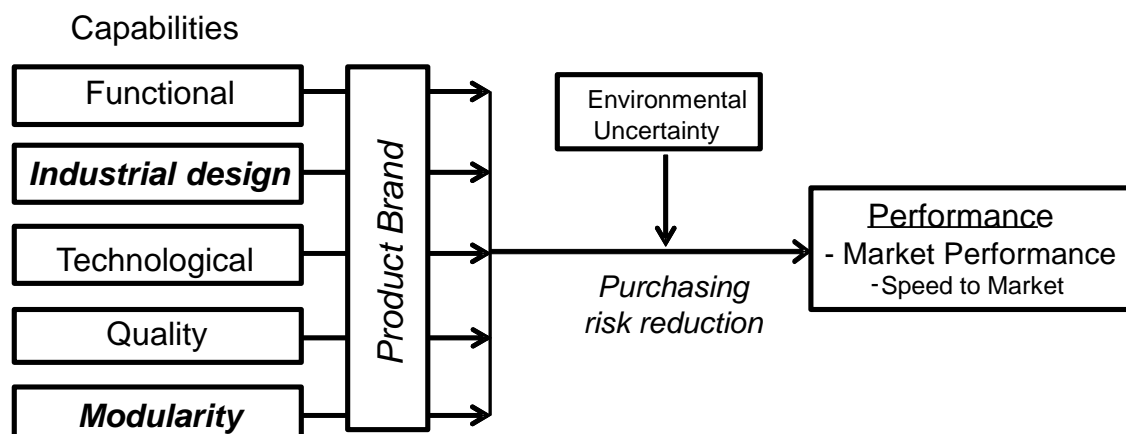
Capabilities

Functional

*Industrial design*

Technological

Quality

*Modularity*

*Product Brand*

Environmental Uncertainty

*Purchasing risk reduction*

Performance
- Market Performance
-Speed to Market